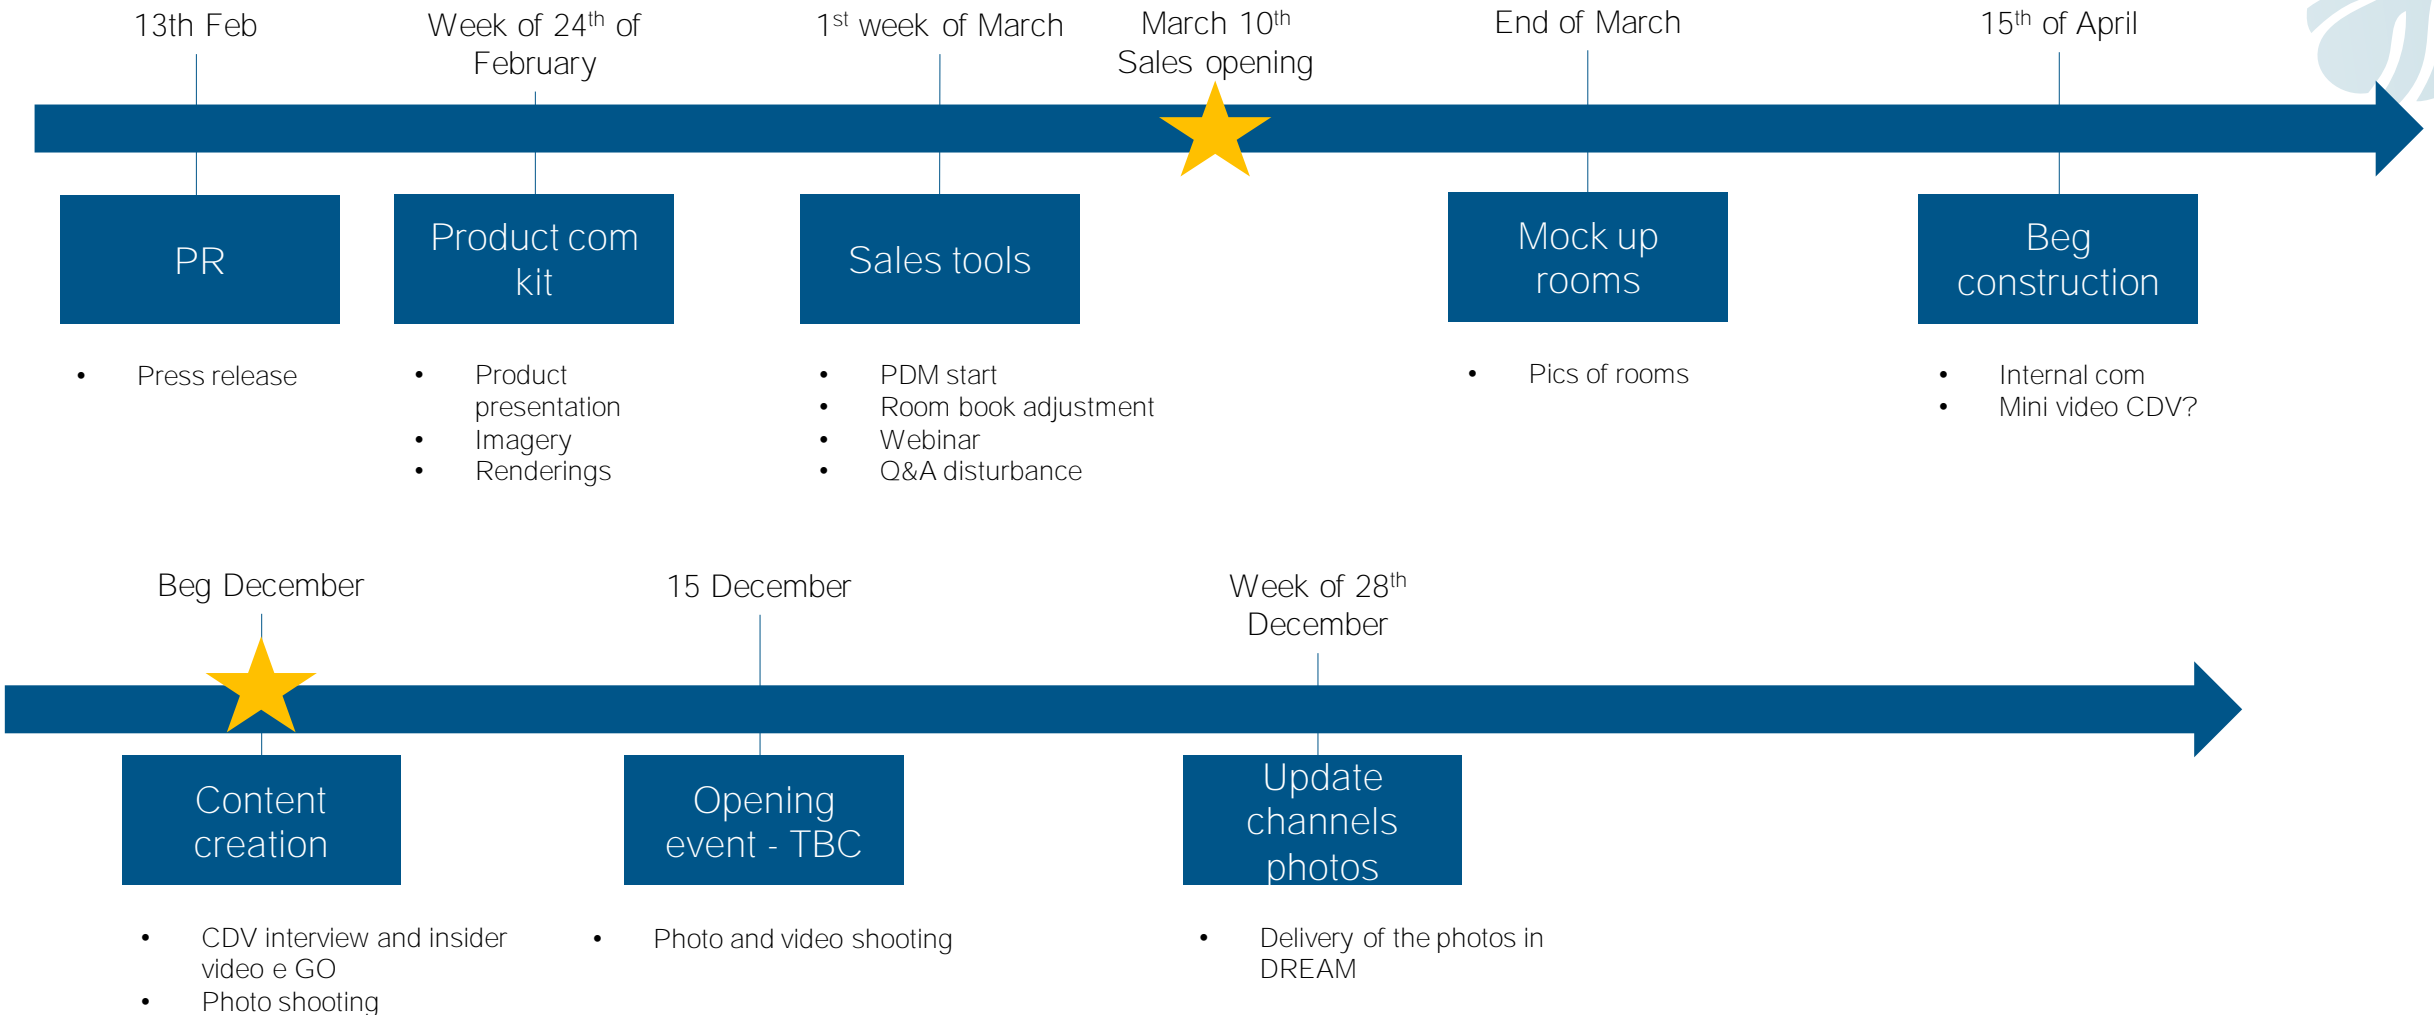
13th Feb

Week of 24$^{th}$ of February

1$^{st}$ week of March

March 10$^{th}$
Sales opening

End of March

15$^{th}$ of April

PR

Product com kit

Sales tools

Mock up rooms

Beg construction

- Press release

- Product presentation
- Imagery
- Renderings

- PDM start
- Room book adjustment
- Webinar
- Q&A disturbance

- Pics of rooms

- Internal com
- Mini video CDV?

Beg December

15 December

Week of 28$^{th}$ December

Content creation

Opening event - TBC

Update channels photos

- CDV interview and insider video e GO
- Photo shooting

- Photo and video shooting

- Delivery of the photos in DREAM